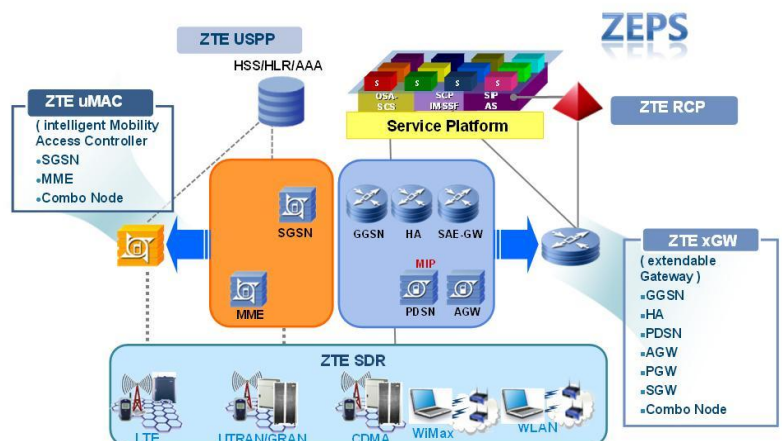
ZEPS

ZTE USPP

HSS/HLR/AAA

ZTE uMAC

( intelligent Mobility Access Controller
▪SGSN
▪MME
▪Combo Node

S S S S

OSA-SCS

SCP IMSSF

SIP AS

Service Platform

ZTE RCP

SGSN

MME

GGSN

HA

SAE-GW

MIP

PDSN

AGW

ZTE xGW

( extendable Gateway )
▪GGSN
▪HA
▪PDSN
▪AGW
▪PGW
▪SGW
▪Combo Node

ZTE SDR

LTE

UTRAN/GRAN

CDMA

WiMax

WLAN